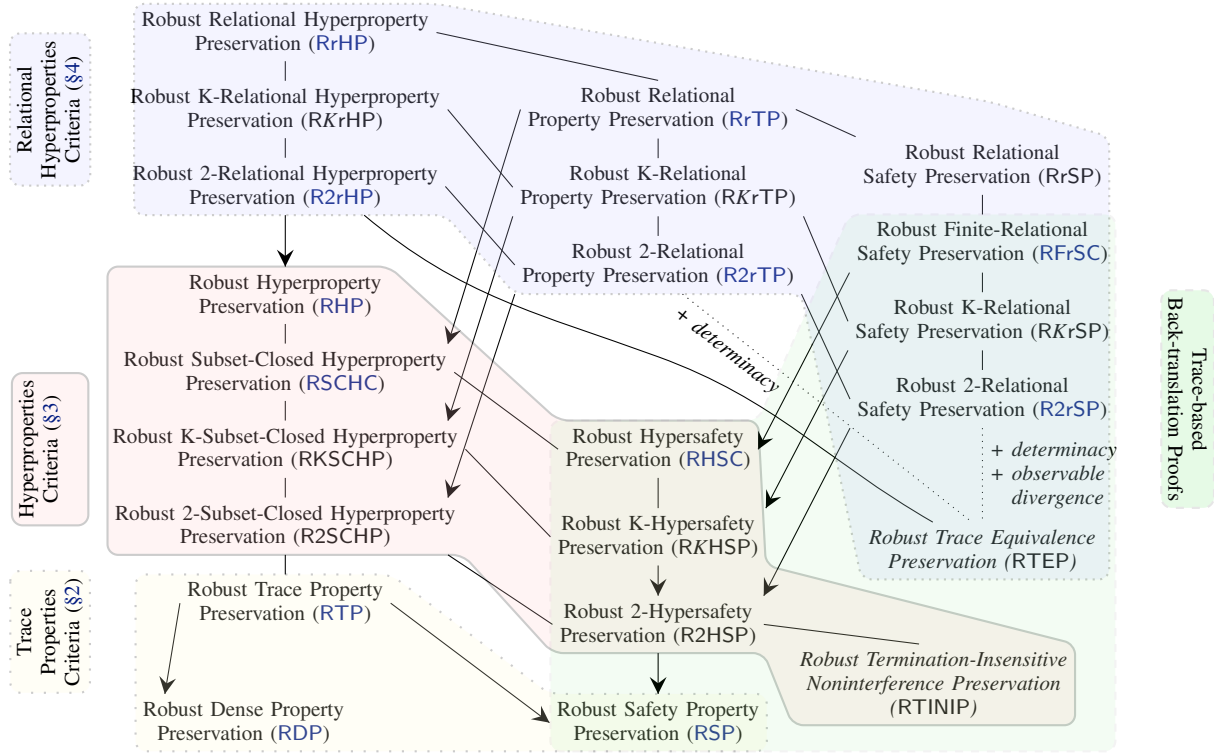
Relational Hyperproperties Criteria (§4)

Robust Relational Hyperproperty Preservation (RrHP)

Robust K-Relational Hyperproperty Preservation (RKrHP)

Robust 2-Relational Hyperproperty Preservation (R2rHP)

Robust Relational Property Preservation (RrTP)

Robust K-Relational Property Preservation (RKrTP)

Robust 2-Relational Property Preservation (R2rTP)

Robust Relational Safety Preservation (RrSP)

Robust Finite-Relational Safety Preservation (RFrSC)

Robust K-Relational Safety Preservation (RKrSP)

Robust 2-Relational Safety Preservation (R2rSP)

Trace-based Back-translation Proofs

+ determinacy

+ determinacy
+ observable divergence

Hyperproperties Criteria (§3)

Robust Hyperproperty Preservation (RHP)

Robust Subset-Closed Hyperproperty Preservation (RSCHC)

Robust K-Subset-Closed Hyperproperty Preservation (RKSCHP)

Robust 2-Subset-Closed Hyperproperty Preservation (R2SCHP)

Robust Hypersafety Preservation (RHSC)

Robust K-Hypersafety Preservation (RKHSP)

Robust 2-Hypersafety Preservation (R2HSP)

Robust Trace Equivalence Preservation (RTEP)

Trace Properties Criteria (§2)

Robust Trace Property Preservation (RTP)

Robust Termination-Insensitive Noninterference Preservation (RTINIP)

Robust Dense Property Preservation (RDP)

Robust Safety Property Preservation (RSP)